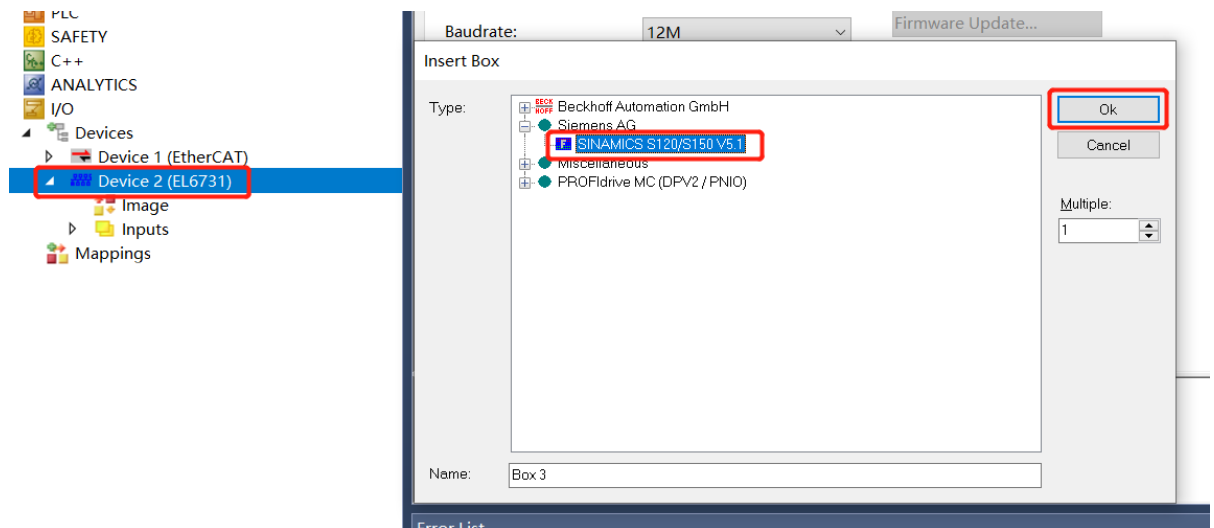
PLC
SAFETY
C++
ANALYTICS
I/O
Devices
Device 1 (EtherCAT)
Device 2 (EL6731)
Image
Inputs
Mappings

Baudrate: 12M
Firmware Update...

Insert Box

Type:
Beckhoff Automation GmbH
Siemens AG
SINAMICS S120/S150 V5.1
Miscellaneous
PROFIdrive MC (DPV2 / PNIO)

Ok
Cancel

Multiple:
1

Name: Box 3

Error List